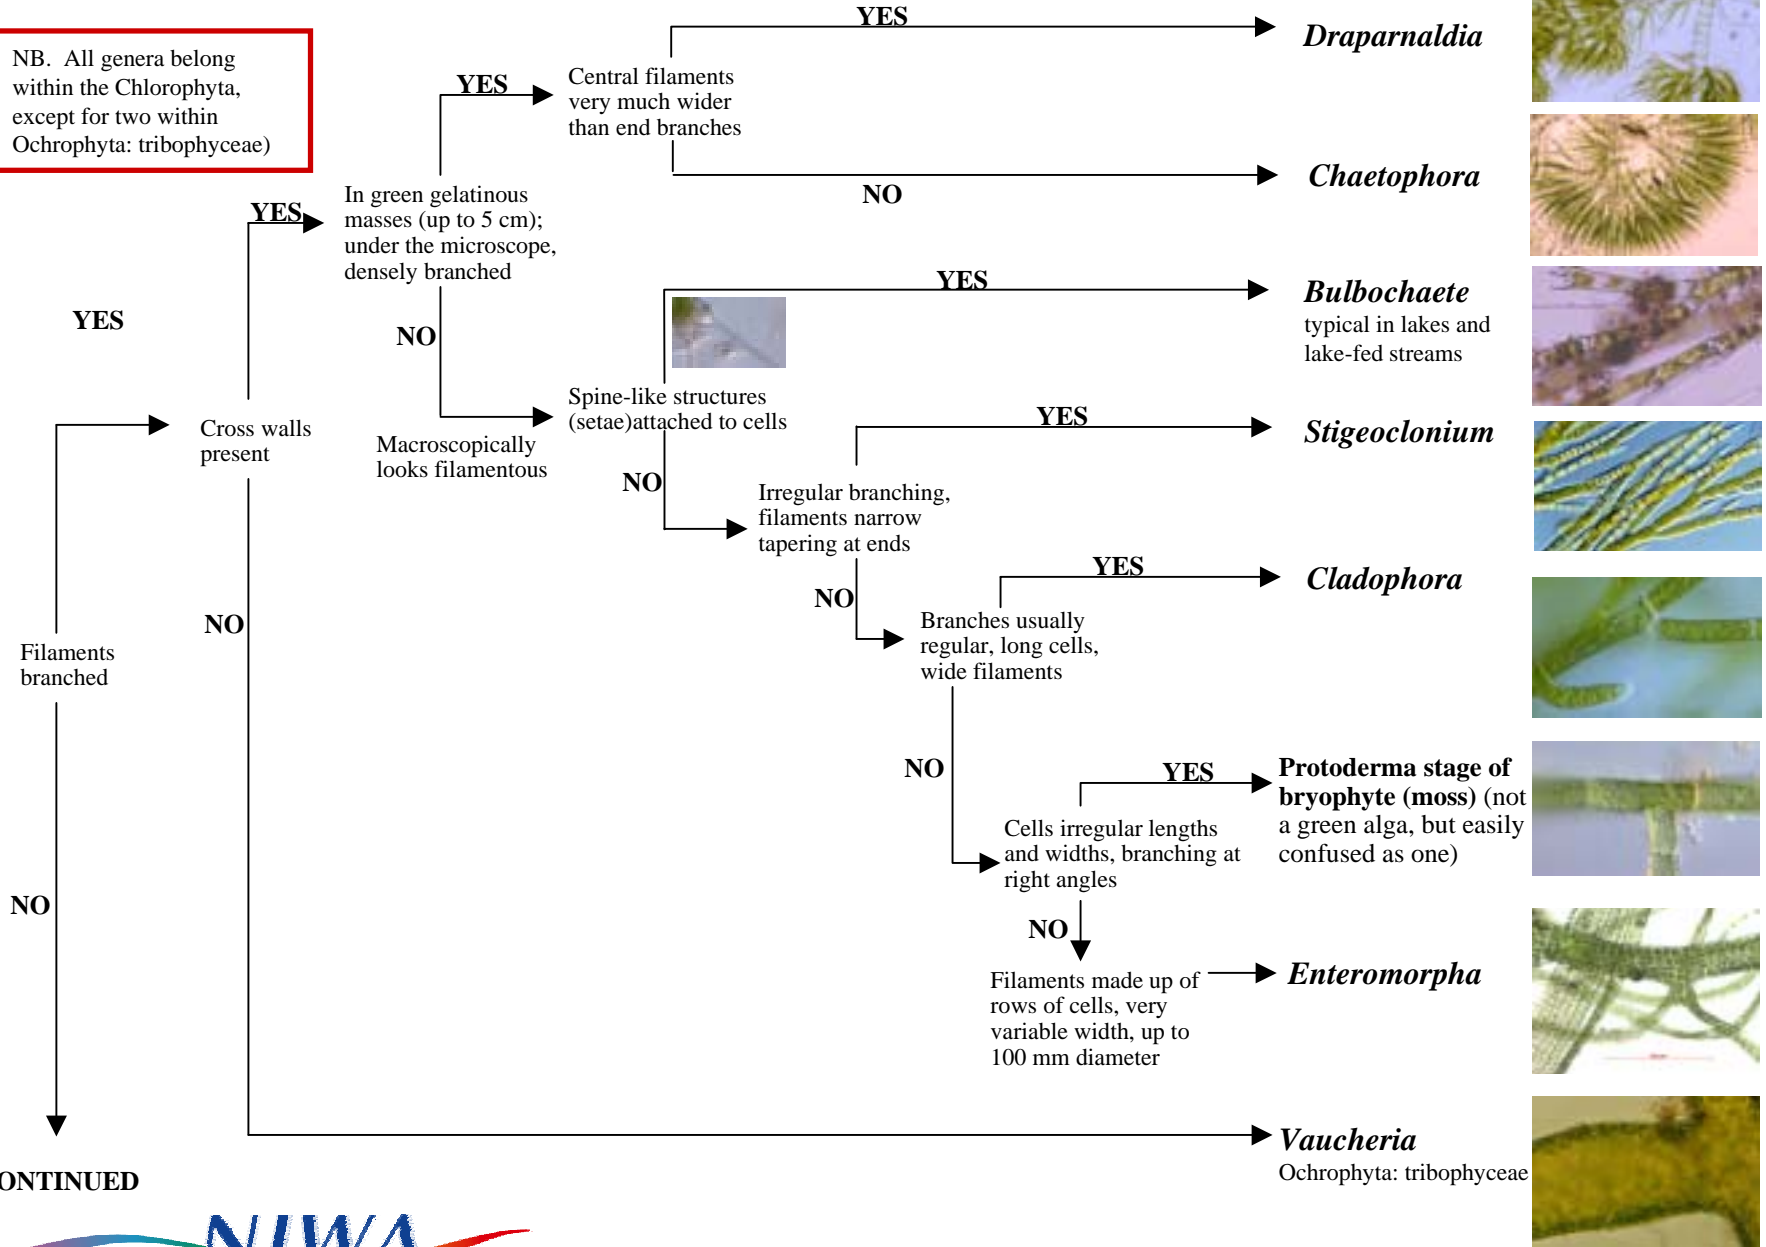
NB. All genera belong within the Chlorophyta, except for two within Ochrophyta: tribophyceae)

YES

Central filaments very much wider than end branches

YES

Drapnarnaldia

NO

Chaetophora

YES

In green gelatinous masses (up to 5 cm); under the microscope, densely branched

YES

Bulbochaete
typical in lakes and lake-fed streams

YES

NO

Spine-like structures (setae)attached to cells

YES

Stigeoclonium

Cross walls present

Macroscopically looks filamentous

NO

Irregular branching, filaments narrow tapering at ends

YES

Cladophora

NO

Branches usually regular, long cells, wide filaments

Filaments branched

NO

NO

YES

Protoderma stage of bryophyte (moss) (not a green alga, but easily confused as one)

Cells irregular lengths and widths, branching at right angles

NO

NO

Filaments made up of rows of cells, very variable width, up to 100 mm diameter

Enteromorpha

Vaucheria
Ochrophyta: tribophyceae

ONTINUED

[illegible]